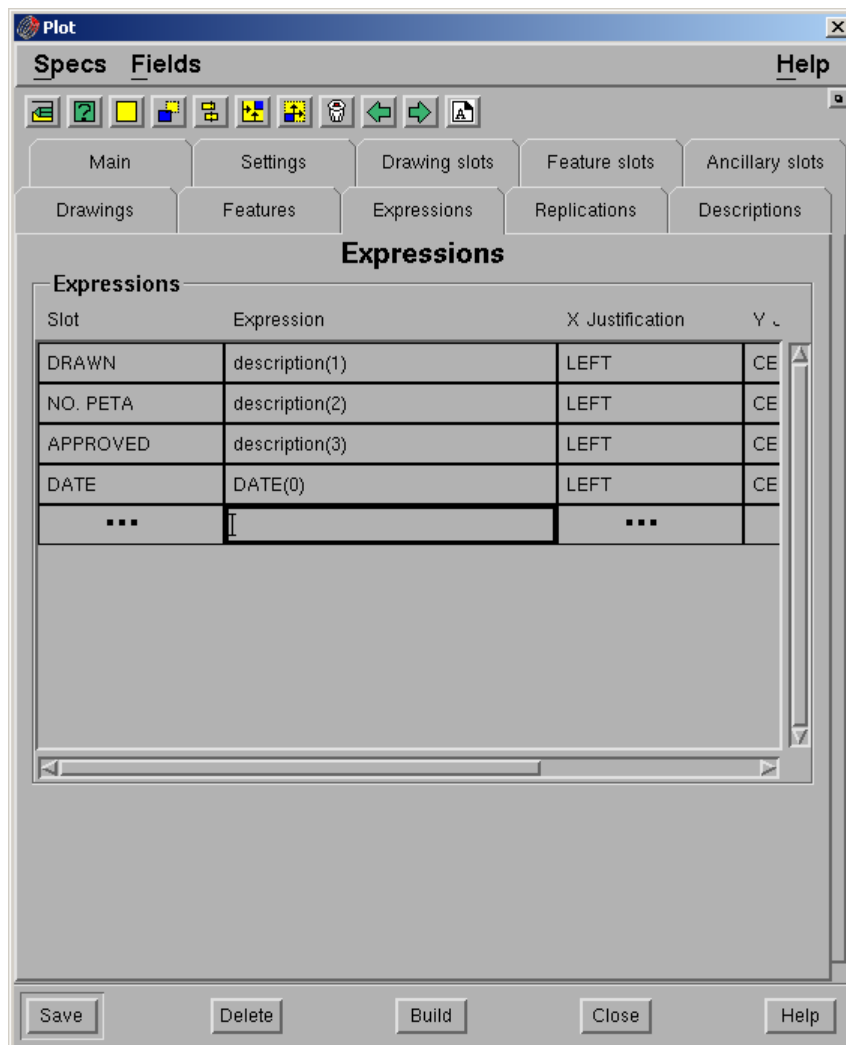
Plot

Specs Fields Help

Main | Settings | Drawing slots | Feature slots | Ancillary slots

Drawings | Features | Expressions | Replications | Descriptions

Expressions

Expressions

| Slot | Expression | X Justification | Y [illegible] |
|---|---|---|---|
| DRAWN | description(1) | LEFT | CE |
| NO. PETA | description(2) | LEFT | CE |
| APPROVED | description(3) | LEFT | CE |
| DATE | DATE(0) | LEFT | CE |
| ... | | ... | |

Save Delete Build Close Help